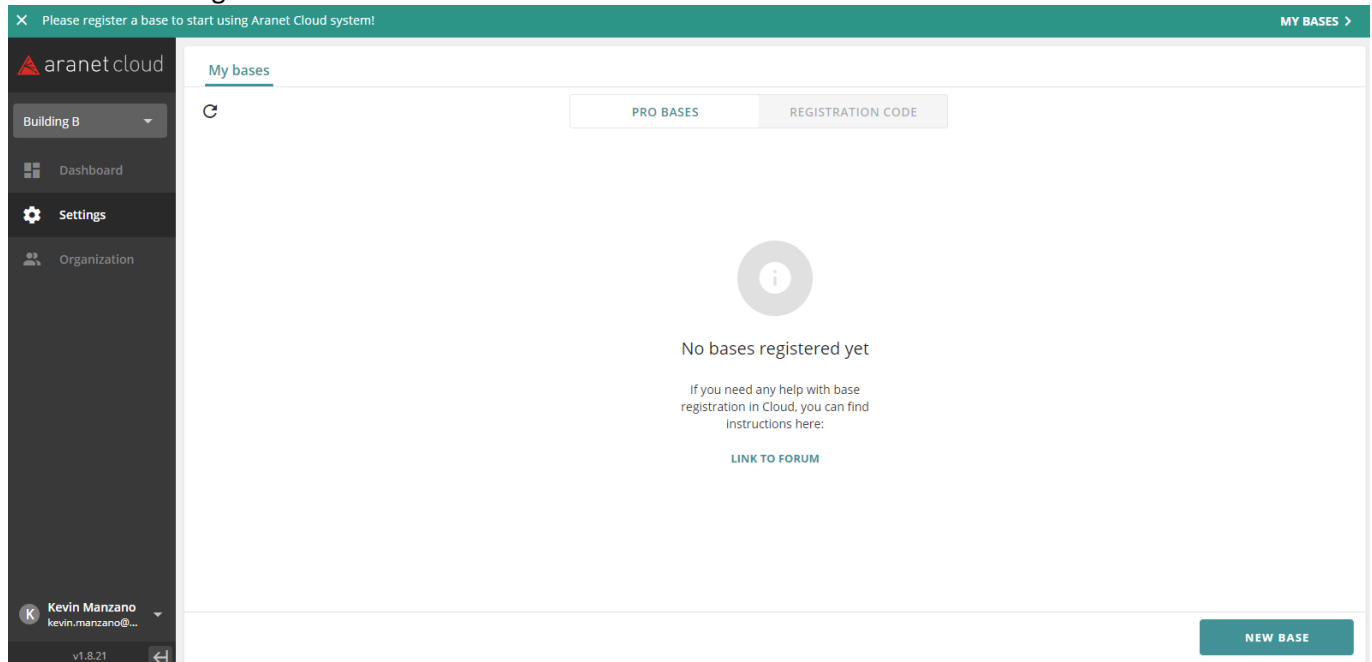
Please register a base to start using Aranet Cloud system!

MY BASES

aranet cloud

Building B

Dashboard

Settings

Organization

Kevin Manzano
kevin.manzano@...

v1.8.21

My bases

PRO BASES

REGISTRATION CODE

No bases registered yet

If you need any help with base registration in Cloud, you can find instructions here:

LINK TO FORUM

NEW BASE